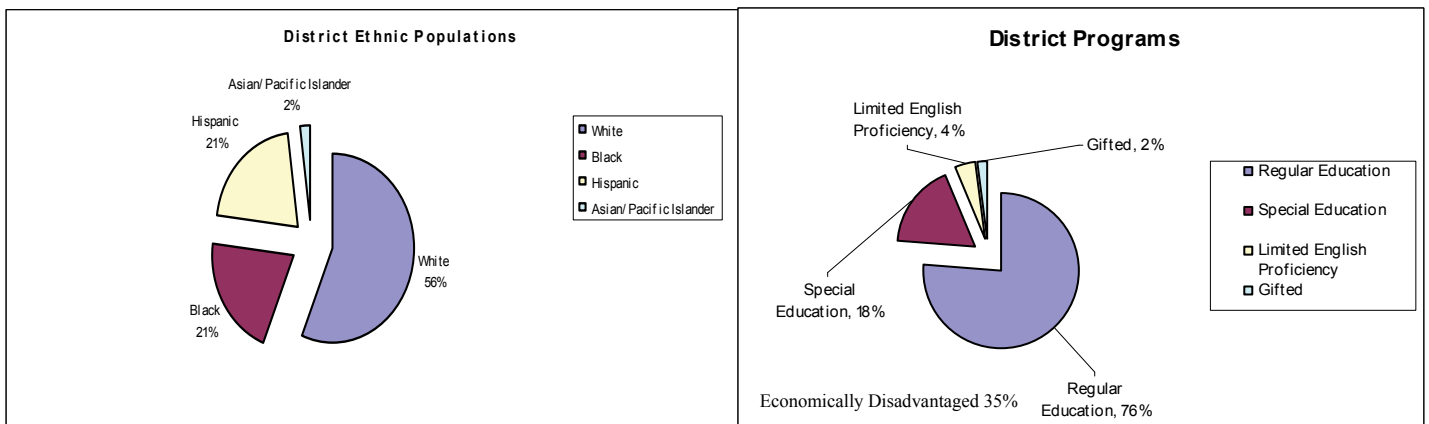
District Ethnic Populations

Asian/ Pacific Islander
2%

Hispanic
21%

White
56%

Black
21%

White
Black
Hispanic
Asian/ Pacific Islander

District Programs

Limited English Proficiency, 4%

Gifted, 2%

Special Education, 18%

Regular Education, 76%

Economically Disadvantaged 35%

Regular Education
Special Education
Limited English Proficiency
Gifted